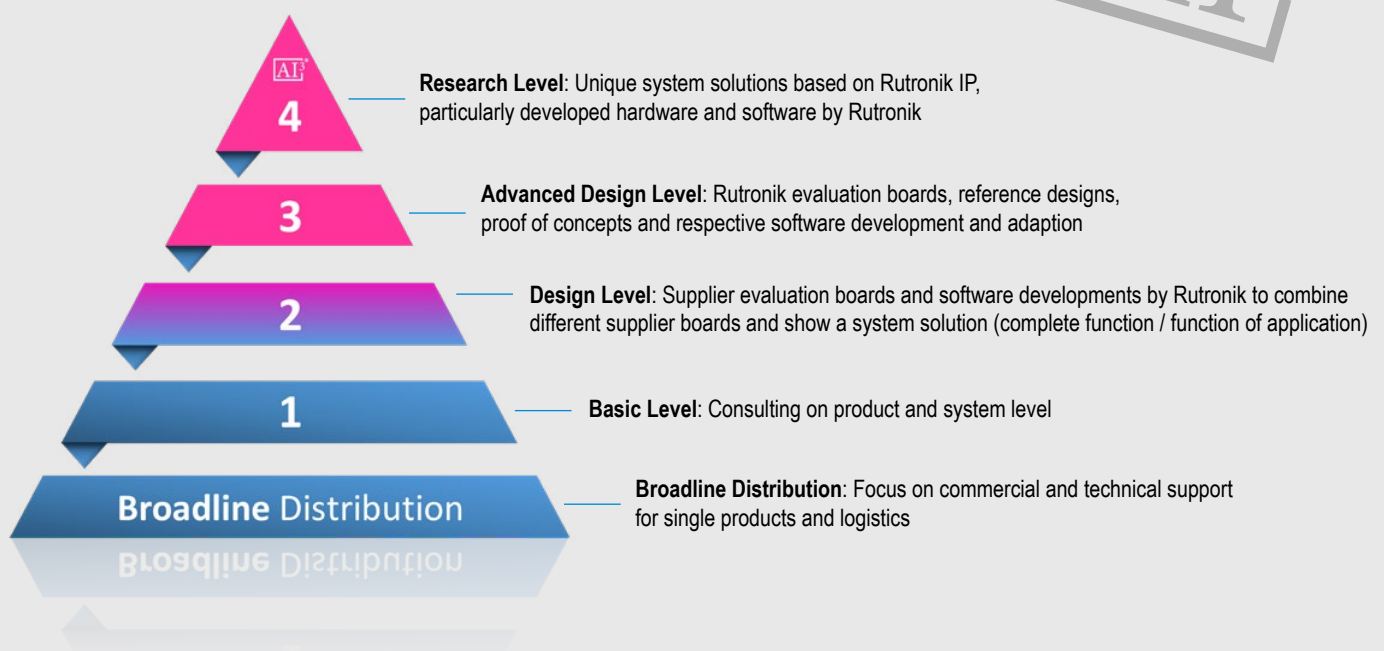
AI³
4

Research Level: Unique system solutions based on Rutronik IP, particularly developed hardware and software by Rutronik

3

Advanced Design Level: Rutronik evaluation boards, reference designs, proof of concepts and respective software development and adaption

2

Design Level: Supplier evaluation boards and software developments by Rutronik to combine different supplier boards and show a system solution (complete function / function of application)

1

Basic Level: Consulting on product and system level

Broadline Distribution

Broadline Distribution: Focus on commercial and technical support for single products and logistics